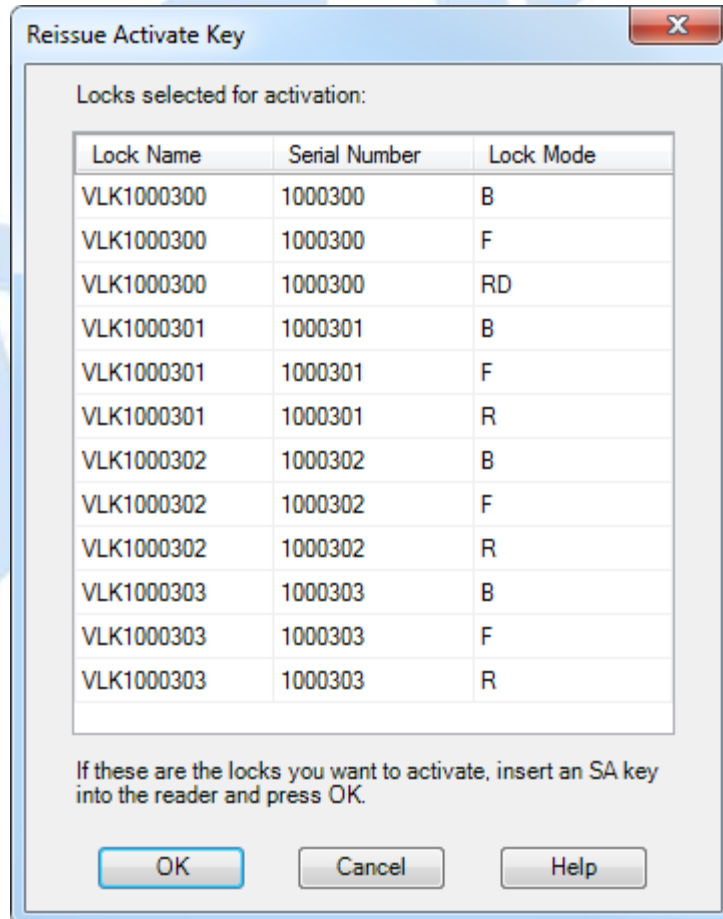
Reissue Activate Key

Locks selected for activation:

| Lock Name | Serial Number | Lock Mode |
|---|---|---|
| VLK1000300 | 1000300 | B |
| VLK1000300 | 1000300 | F |
| VLK1000300 | 1000300 | RD |
| VLK1000301 | 1000301 | B |
| VLK1000301 | 1000301 | F |
| VLK1000301 | 1000301 | R |
| VLK1000302 | 1000302 | B |
| VLK1000302 | 1000302 | F |
| VLK1000302 | 1000302 | R |
| VLK1000303 | 1000303 | B |
| VLK1000303 | 1000303 | F |
| VLK1000303 | 1000303 | R |

If these are the locks you want to activate, insert an SA key into the reader and press OK.

OK Cancel Help